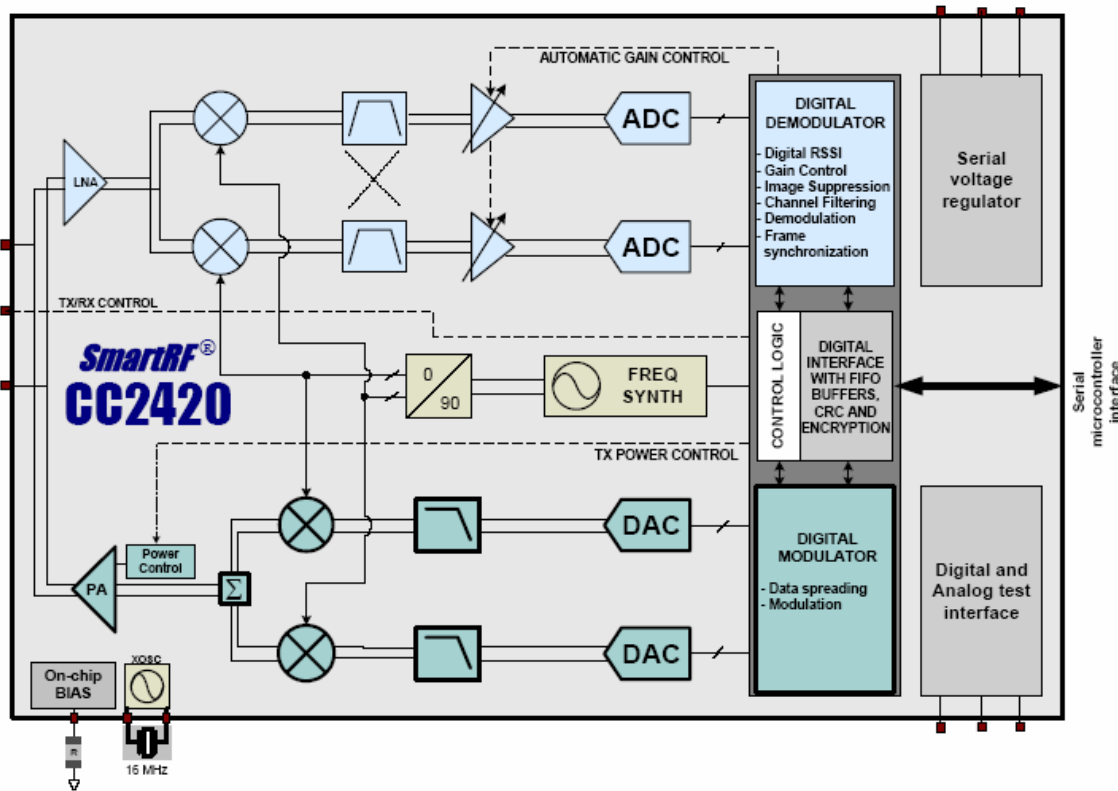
AUTOMATIC GAIN CONTROL

ADC

ADC

DIGITAL DEMODULATOR

- Digital RSSI
- Gain Control
- Image Suppression
- Channel Filtering
- Demodulation
- Frame synchronization

Serial voltage regulator

LNA

TX/RX CONTROL

SmartRF®

CC2420

0

90

FREQ SYNTH

CONTROL LOGIC

DIGITAL INTERFACE WITH FIFO BUFFERS, CRC AND ENCRYPTION

Serial microcontroller interface

TX POWER CONTROL

DAC

DIGITAL MODULATOR

- Data spreading
- Modulation

Power Control

PA

$\Sigma$

DAC

Digital and Analog test interface

On-chip BIAS

XOSC

R

16 MHz